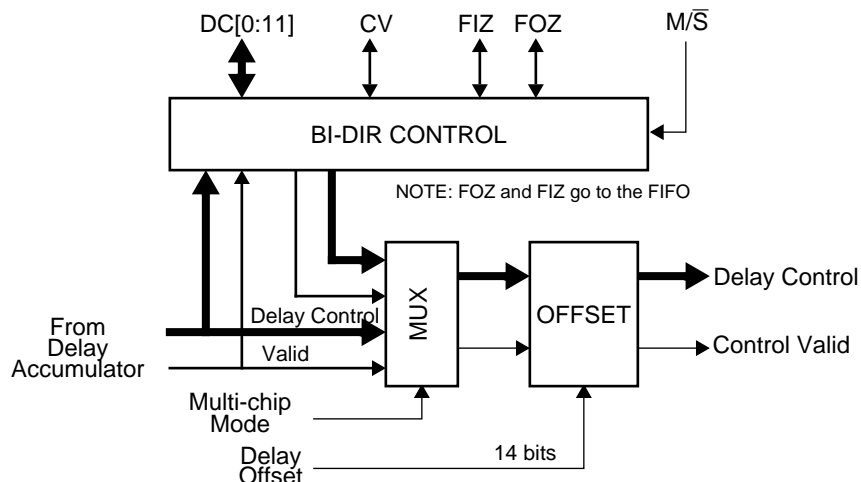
DC[0:11]
CV
FIZ
FOZ
M/$\overline{S}$
BI-DIR CONTROL
NOTE: FOZ and FIZ go to the FIFO
MUX
OFFSET
Delay Control
Control Valid
From Delay Accumulator
Delay Control
Valid
Multi-chip Mode
Delay Offset
14 bits